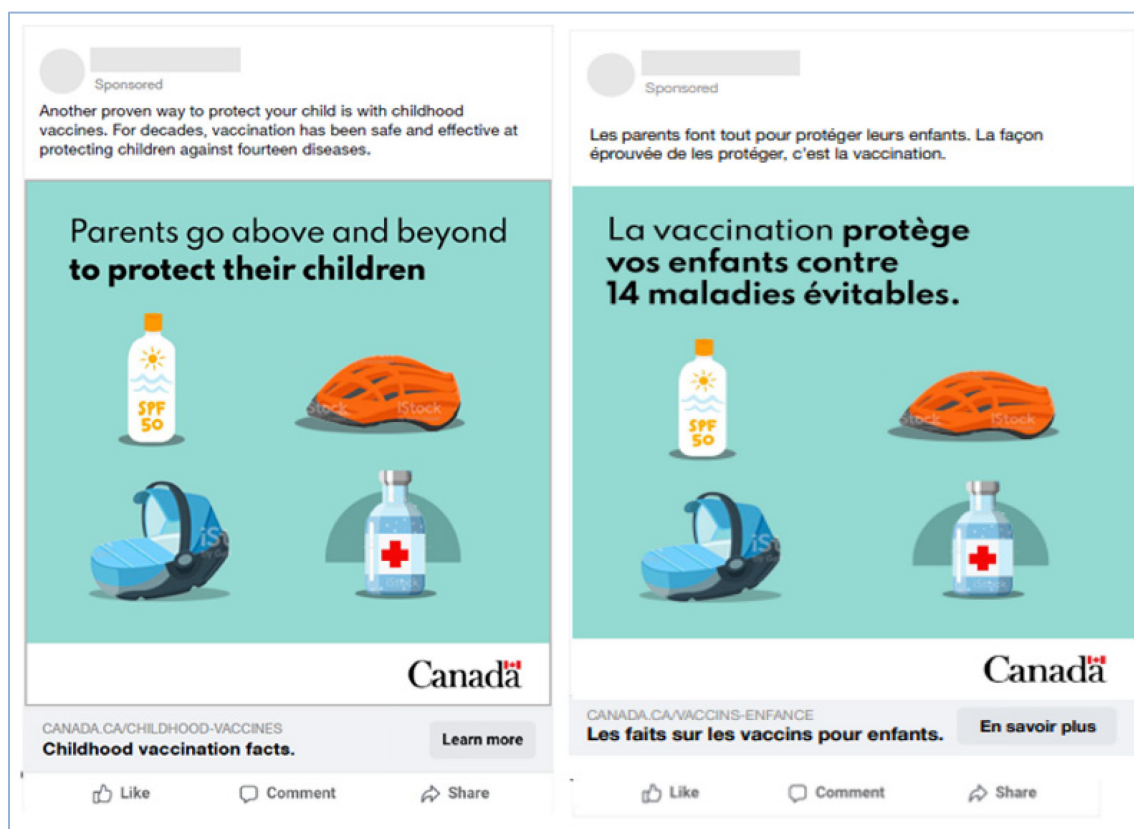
Sponsored

Another proven way to protect your child is with childhood vaccines. For decades, vaccination has been safe and effective at protecting children against fourteen diseases.

Parents go above and beyond **to protect their children**

SPF 50

iStock

Canada

CANADA.CA/CHILDHOOD-VACCINES
**Childhood vaccination facts.**

Learn more

Like Comment Share

Sponsored

Les parents font tout pour protéger leurs enfants. La façon éprouvée de les protéger, c'est la vaccination.

La vaccination **protège vos enfants contre 14 maladies évitables.**

SPF 50

iStock

Canada

CANADA.CA/VACCINS-ENFANCE
**Les faits sur les vaccins pour enfants.**

En savoir plus

Like Comment Share